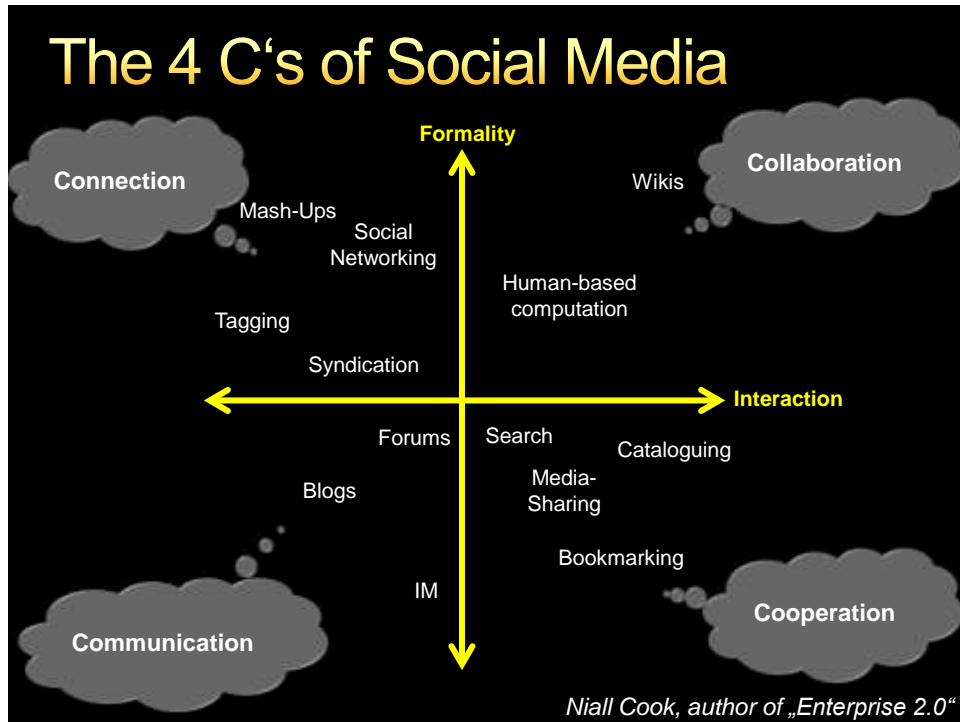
The 4 C's of Social Media

Formality

Connection

Collaboration

Wikis

Mash-Ups

Social Networking

Human-based computation

Tagging

Syndication

Interaction

Forums

Search

Cataloguing

Media-Sharing

Blogs

Bookmarking

IM

Cooperation

Communication

Niall Cook, author of „Enterprise 2.0“